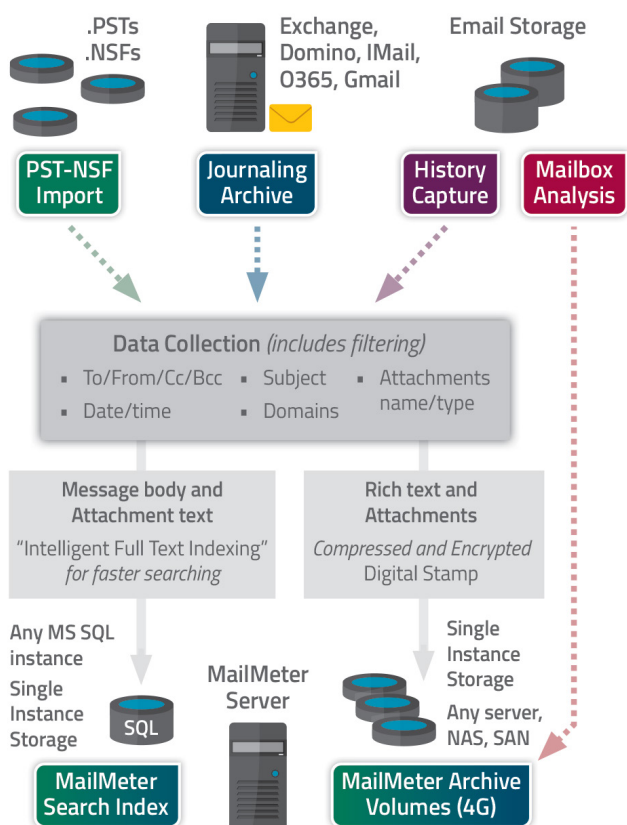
.PSTs
.NSFs

Exchange, Domino, IMail, O365, Gmail

Email Storage

PST-NSF Import

Journaling Archive

History Capture

Mailbox Analysis

Data Collection *(includes filtering)*

- To/From/Cc/Bcc
- Date/time
- Subject
- Domains
- Attachments name/type

Message body and Attachment text

"Intelligent Full Text Indexing" *for faster searching*

Rich text and Attachments

*Compressed and Encrypted* Digital Stamp

Any MS SQL instance

Single Instance Storage

SQL

MailMeter Server

Single Instance Storage

Any server, NAS, SAN

MailMeter Search Index

MailMeter Archive Volumes (4G)